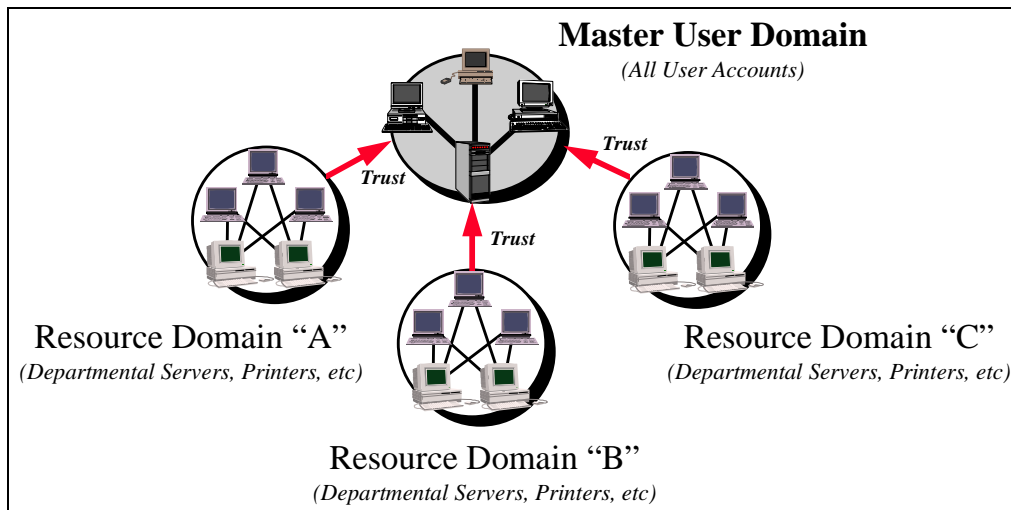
Master User Domain
(All User Accounts)

Trust

Trust

Trust

Resource Domain “A”
(Departmental Servers, Printers, etc)

Resource Domain “C”
(Departmental Servers, Printers, etc)

Resource Domain “B”
(Departmental Servers, Printers, etc)